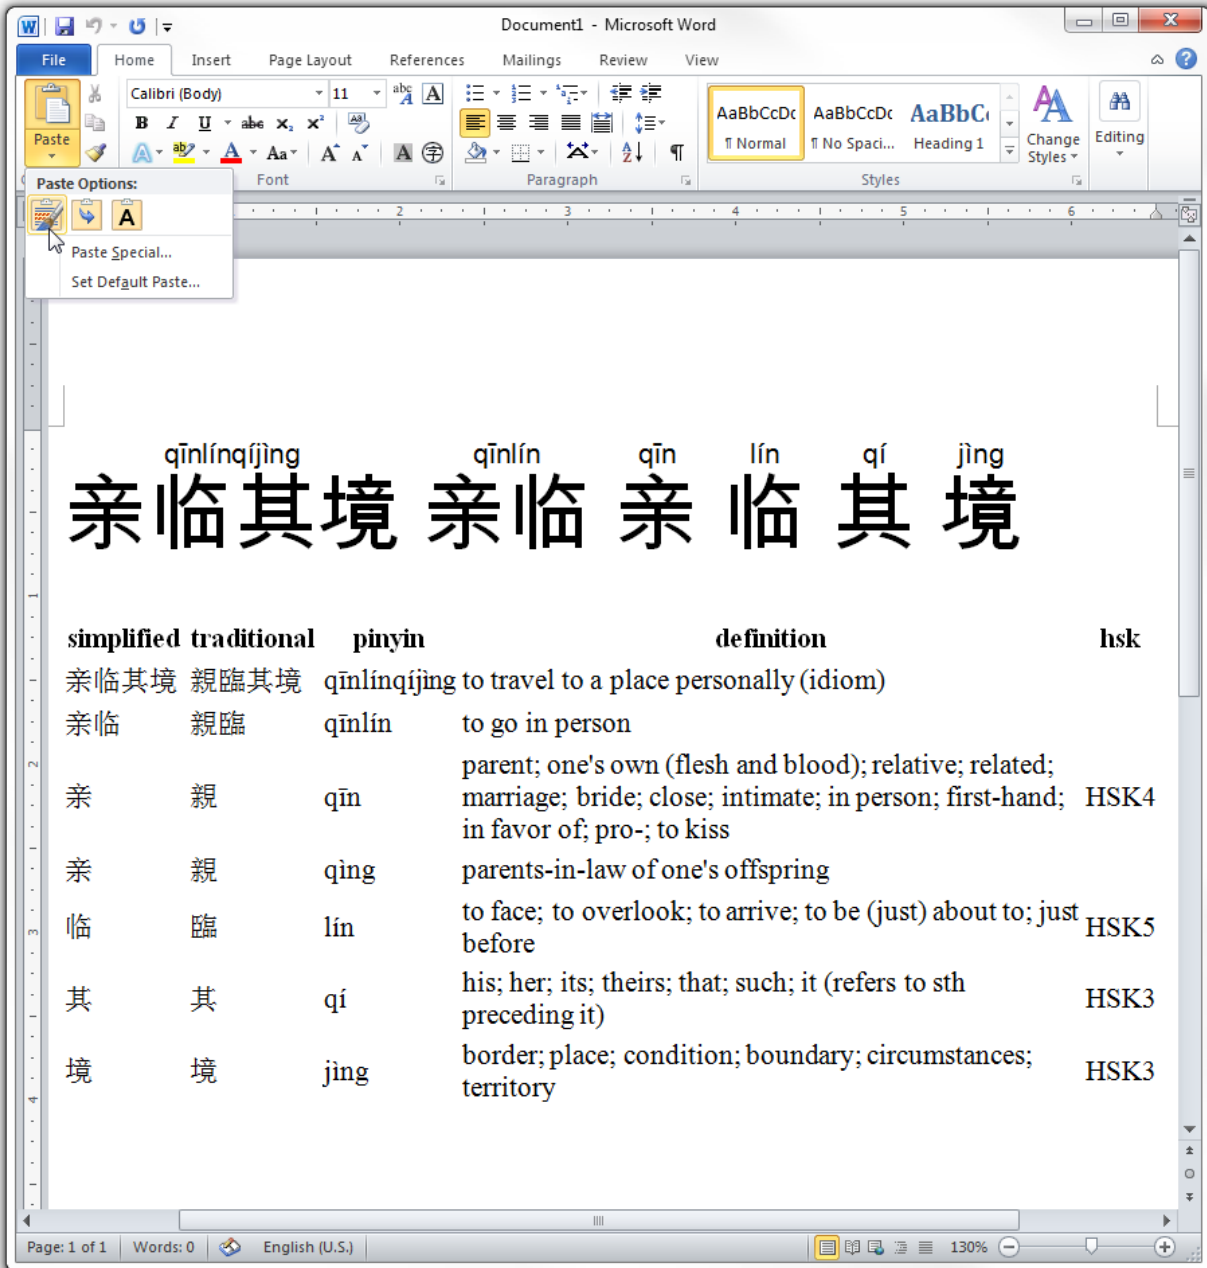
Document1 - Microsoft Word

File Home Insert Page Layout References Mailings Review View

Paste
Calibri (Body) 11
B I U abe $x_2$ $x^2$
Aa A A
Font
Paragraph
AaBbCcDc ¶ Normal
AaBbCcDc ¶ No Spaci...
AaBbC Heading 1
Change Styles
Editing
Styles

Paste Options:
Paste Special...
Set Default Paste...

qīnlínqíjìng 亲临其境 qīnlín 亲临 qīn 亲 lín 临 qí 其 jìng 境

| simplified | traditional | pinyin | definition | hsk |
|---|---|---|---|---|
| 亲临其境 | 親臨其境 | qīnlínqíjìng | to travel to a place personally (idiom) | |
| 亲临 | 親臨 | qīnlín | to go in person | |
| 亲 | 親 | qīn | parent; one's own (flesh and blood); relative; related; marriage; bride; close; intimate; in person; first-hand; in favor of; pro-; to kiss | HSK4 |
| 亲 | 親 | qìng | parents-in-law of one's offspring | |
| 临 | 臨 | lín | to face; to overlook; to arrive; to be (just) about to; just before | HSK5 |
| 其 | 其 | qí | his; her; its; theirs; that; such; it (refers to sth preceding it) | HSK3 |
| 境 | 境 | jìng | border; place; condition; boundary; circumstances; territory | HSK3 |

Page: 1 of 1 | Words: 0 | English (U.S.) | 130%